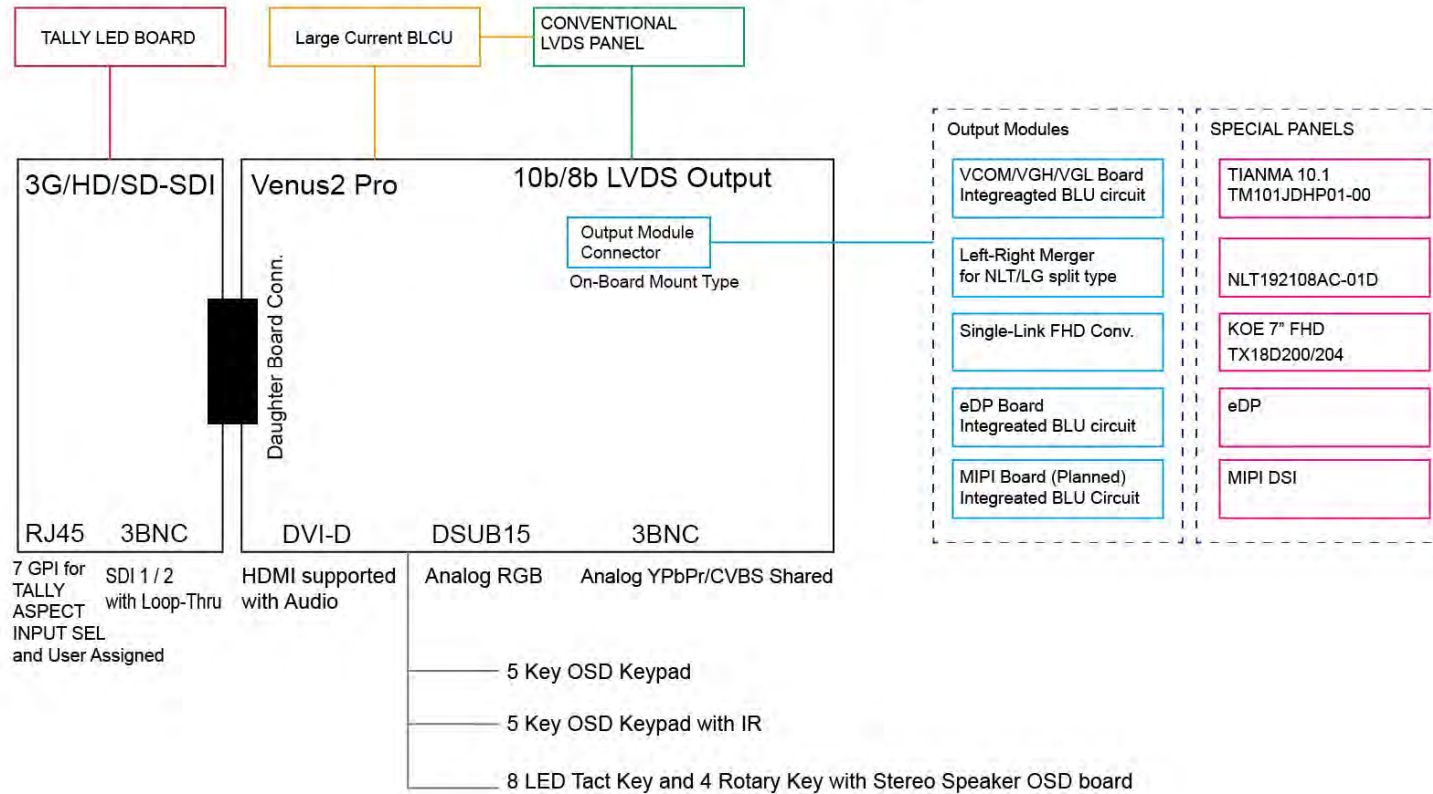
TALLY LED BOARD

Large Current BLCU

CONVENTIONAL LVDS PANEL

3G/HD/SD-SDI

Venus2 Pro

10b/8b LVDS Output

Output Module Connector

On-Board Mount Type

Daughter Board Conn.

RJ45

3BNC

DVI-D

DSUB15

3BNC

7 GPI for TALLY ASPECT INPUT SEL and User Assigned

SDI 1 / 2 with Loop-Thru

HDMI supported with Audio

Analog RGB

Analog YPbPr/CVBS Shared

5 Key OSD Keypad

5 Key OSD Keypad with IR

8 LED Tact Key and 4 Rotary Key with Stereo Speaker OSD board

Output Modules

VCOM/VGH/VGL Board Integreagted BLU circuit

Left-Right Merger for NLT/LG split type

Single-Link FHD Conv.

eDP Board Integreated BLU circuit

MIPI Board (Planned) Integreated BLU Circuit

SPECIAL PANELS

TIANMA 10.1 TM101JDHP01-00

NLT192108AC-01D

KOE 7" FHD TX18D200/204

eDP

MIPI DSI